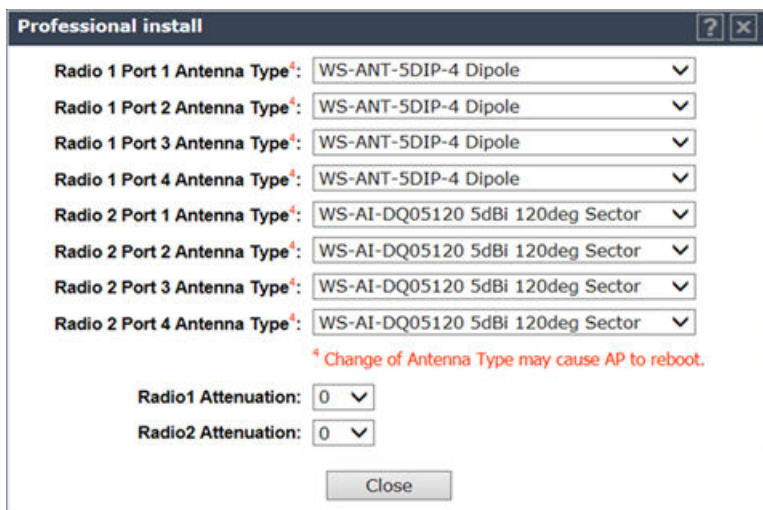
Professional install

?

Radio 1 Port 1 Antenna Type$^{4}$: WS-ANT-5DIP-4 Dipole
Radio 1 Port 2 Antenna Type$^{4}$: WS-ANT-5DIP-4 Dipole
Radio 1 Port 3 Antenna Type$^{4}$: WS-ANT-5DIP-4 Dipole
Radio 1 Port 4 Antenna Type$^{4}$: WS-ANT-5DIP-4 Dipole
Radio 2 Port 1 Antenna Type$^{4}$: WS-AI-DQ05120 5dBi 120deg Sector
Radio 2 Port 2 Antenna Type$^{4}$: WS-AI-DQ05120 5dBi 120deg Sector
Radio 2 Port 3 Antenna Type$^{4}$: WS-AI-DQ05120 5dBi 120deg Sector
Radio 2 Port 4 Antenna Type$^{4}$: WS-AI-DQ05120 5dBi 120deg Sector

$^{4}$ Change of Antenna Type may cause AP to reboot.

Radio1 Attenuation: 0
Radio2 Attenuation: 0

Close